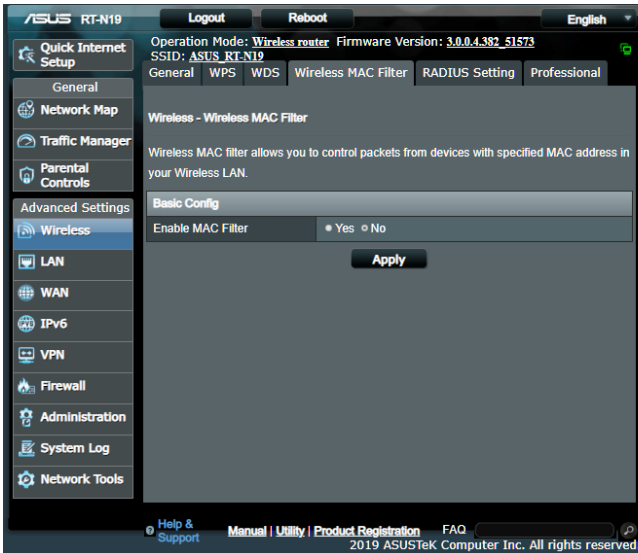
ASUS RT-N19

Logout

Reboot

English

Quick Internet Setup

General

Network Map

Traffic Manager

Parental Controls

Advanced Settings

Wireless

LAN

WAN

IPv6

VPN

Firewall

Administration

System Log

Network Tools

Operation Mode: Wireless router Firmware Version: 3.0.0.4.382_51573
SSID: ASUS_RT-N19

General | WPS | WDS | Wireless MAC Filter | RADIUS Setting | Professional

Wireless - Wireless MAC Filter

Wireless MAC filter allows you to control packets from devices with specified MAC address in your Wireless LAN.

| Basic Config | |
|---|---|
| Enable MAC Filter | Yes No |

Apply

Help & Support

Manual | Utility | Product Registration

FAQ

2019 ASUSTeK Computer Inc. All rights reserved